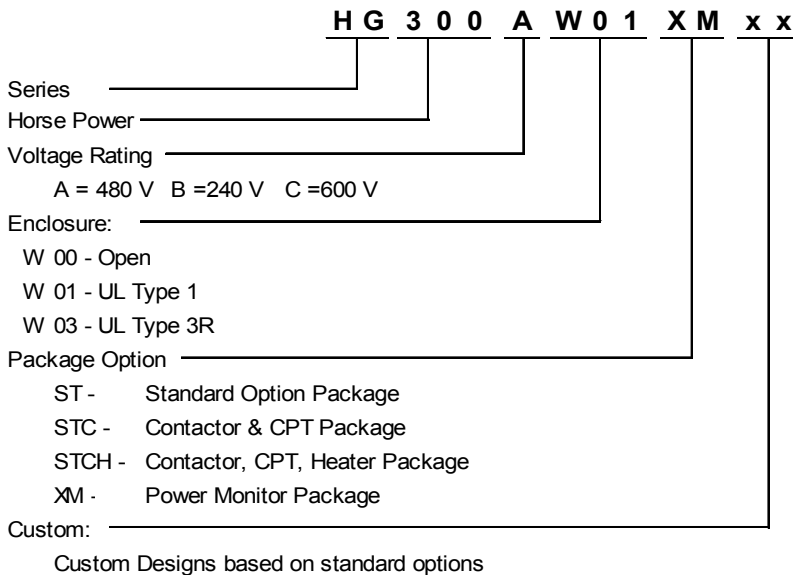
H G 3 0 0 A W 0 1 X M x x

Series

Horse Power

Voltage Rating

A = 480 V B =240 V C =600 V

Enclosure:

W 00 - Open

W 01 - UL Type 1

W 03 - UL Type 3R

Package Option

ST - Standard Option Package

STC - Contactor & CPT Package

STCH - Contactor, CPT, Heater Package

XM - Power Monitor Package

Custom:

Custom Designs based on standard options